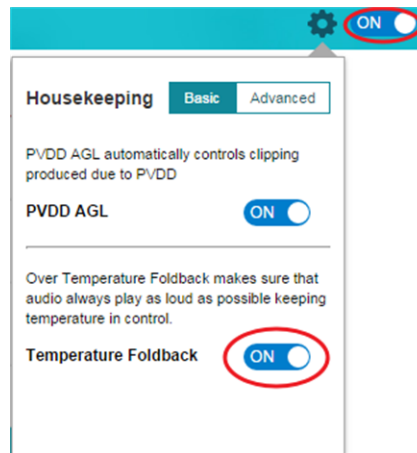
ON

Housekeeping Basic Advanced

PVDD AGL automatically controls clipping produced due to PVDD

PVDD AGL ON

Over Temperature Foldback makes sure that audio always play as loud as possible keeping temperature in control.

Temperature Foldback ON